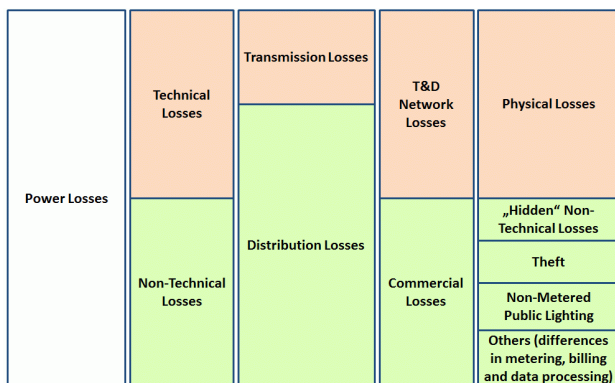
Power Losses

Technical Losses

Non-Technical Losses

Transmission Losses

Distribution Losses

T&D Network Losses

Commercial Losses

Physical Losses

„Hidden“ Non-Technical Losses

Theft

Non-Metered Public Lighting

Others (differences in metering, billing and data processing)